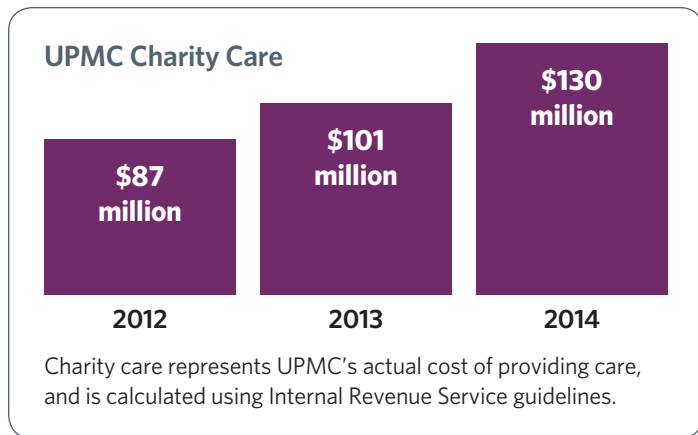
UPMC Charity Care

\$87 million

\$101 million

\$130 million

2012

2013

2014

Charity care represents UPMC’s actual cost of providing care, and is calculated using Internal Revenue Service guidelines.